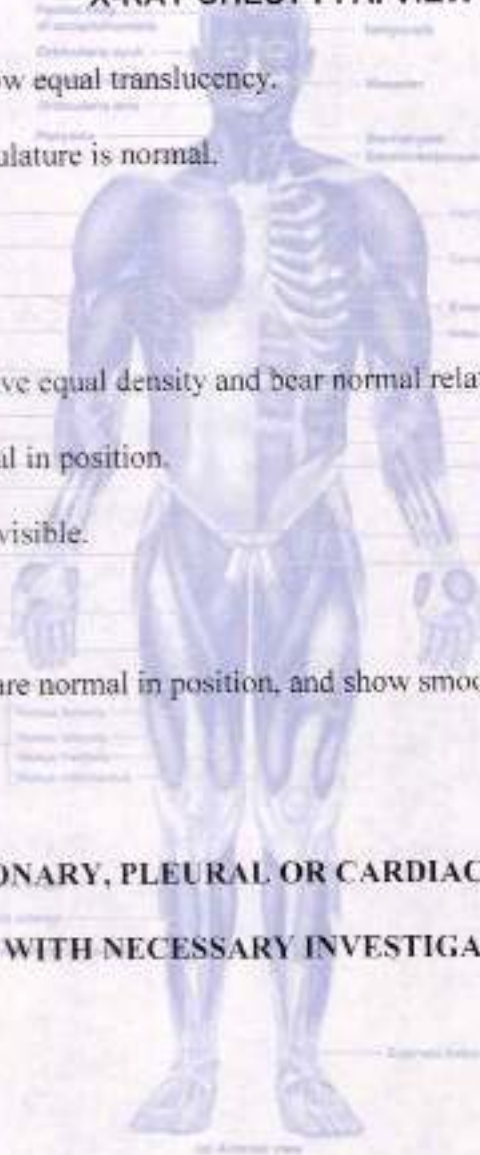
X-RAY CHEST PA VIEW

w equal translucency.

ulature is normal.

ve equal density and bear normal rela

l in position.

visible.

are normal in position, and show smoo

ONARY, PLEURAL OR CARDIAC

WITH NECESSARY INVESTIGA